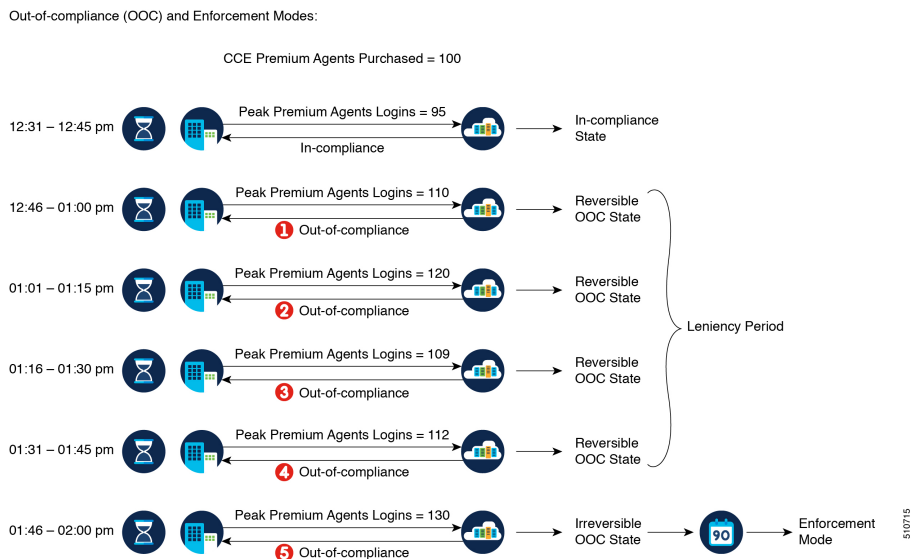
Out-of-compliance (OOC) and Enforcement Modes:

CCE Premium Agents Purchased = 100

12:31 – 12:45 pm

Peak Premium Agents Logins = 95

In-compliance

In-compliance State

12:46 – 01:00 pm

Peak Premium Agents Logins = 110

1 Out-of-compliance

Reversible OOC State

01:01 – 01:15 pm

Peak Premium Agents Logins = 120

2 Out-of-compliance

Reversible OOC State

Leniency Period

01:16 – 01:30 pm

Peak Premium Agents Logins = 109

3 Out-of-compliance

Reversible OOC State

01:31 – 01:45 pm

Peak Premium Agents Logins = 112

4 Out-of-compliance

Reversible OOC State

01:46 – 02:00 pm

Peak Premium Agents Logins = 130

5 Out-of-compliance

Irreversible OOC State

90

Enforcement Mode

510715